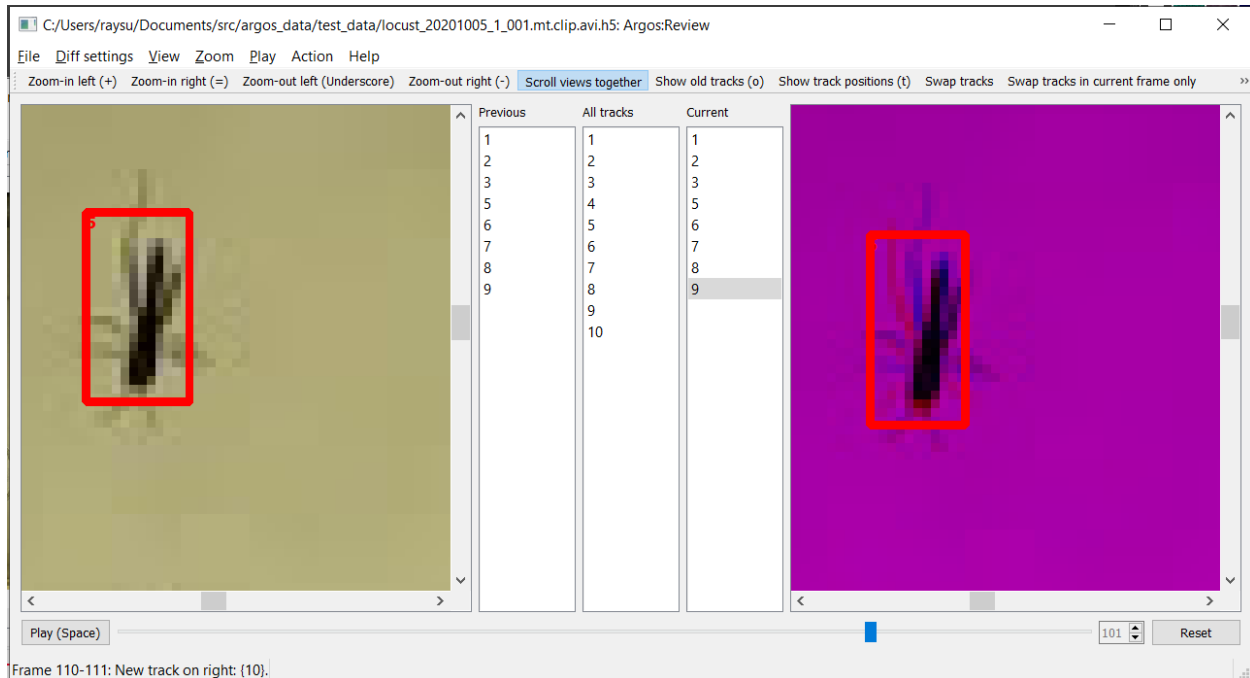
C:/Users/raysu/Documents/src/argos_data/test_data/locust_20201005_1_001.mt.clip.avi.h5: Argos:Review

File Diff settings View Zoom Play Action Help

Zoom-in left (+) Zoom-in right (=) Zoom-out left (Underscore) Zoom-out right (-) Scroll views together Show old tracks (o) Show track positions (t) Swap tracks Swap tracks in current frame only

5

| Previous | All tracks | Current |
|---|---|---|
| 1 | 1 | 1 |
| 2 | 2 | 2 |
| 3 | 3 | 3 |
| 5 | 4 | 5 |
| 6 | 5 | 6 |
| 7 | 6 | 7 |
| 8 | 7 | 8 |
| 9 | 8 | 9 |
| | 9 | |
| | 10 | |

Play (Space) 101 Reset

Frame 110-111: New track on right: {10}.